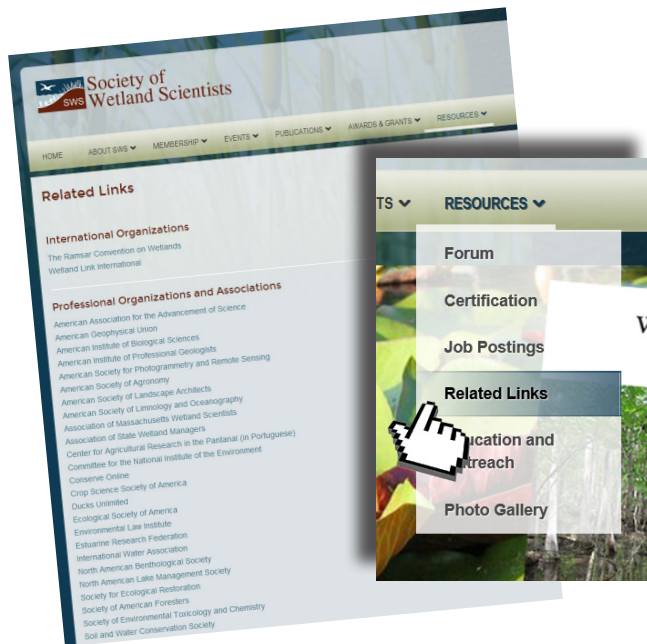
SWS
Society of Wetland Scientists

HOME ABOUT SWS MEMBERSHIP EVENTS PUBLICATIONS AWARDS & GRANTS RESOURCES

Related Links

International Organizations
The Ramsar Convention on Wetlands
Wetland Link International

Professional Organizations and Associations
American Association for the Advancement of Science
American Geophysical Union
American Institute of Biological Sciences
American Institute of Professional Geologists
American Society for Photogrammetry and Remote Sensing
American Society of Agronomy
American Society of Landscape Architects
American Society of Limnology and Oceanography
Association of Massachusetts Wetland Scientists
Association of State Wetland Managers
Center for Agricultural Research in the Pantanal (in Portuguese)
Committee for the National Institute of the Environment
Conserve Online
Crop Science Society of America
Ducks Unlimited
Ecological Society of America
Environmental Law Institute
Estuarine Research Federation
International Water Association
North American Benthological Society
North American Lake Management Society
Society for Ecological Restoration
Society of American Foresters
Society of Environmental Toxicology and Chemistry
Soil and Water Conservation Society

TS RESOURCES
Forum
Certification
Job Postings
Related Links
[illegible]ucation and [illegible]treach
Photo Gallery
W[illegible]